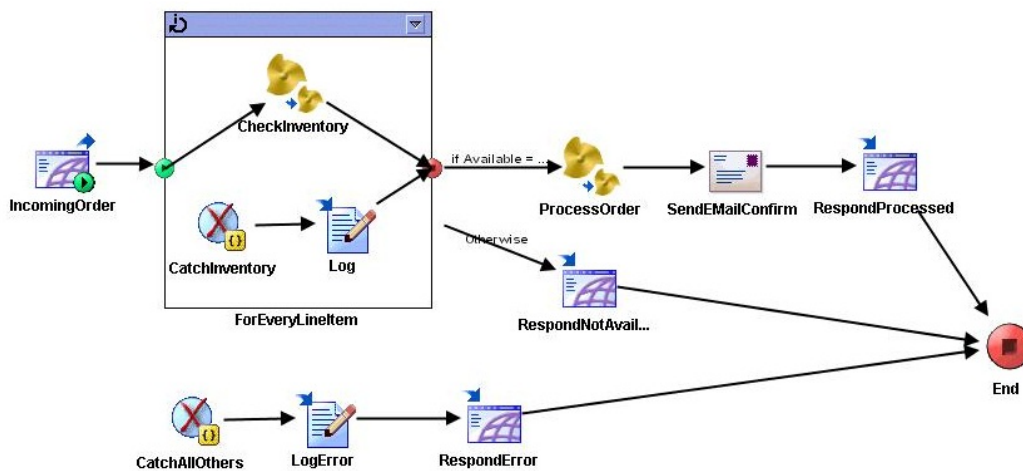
CheckInventory

IncomingOrder

if Available = ...

ProcessOrder

SendEMailConfirm

RespondProcessed

CatchInventory

Log

Otherwise

ForEveryLineItem

RespondNotAvail...

End

CatchAllOthers

LogError

RespondError